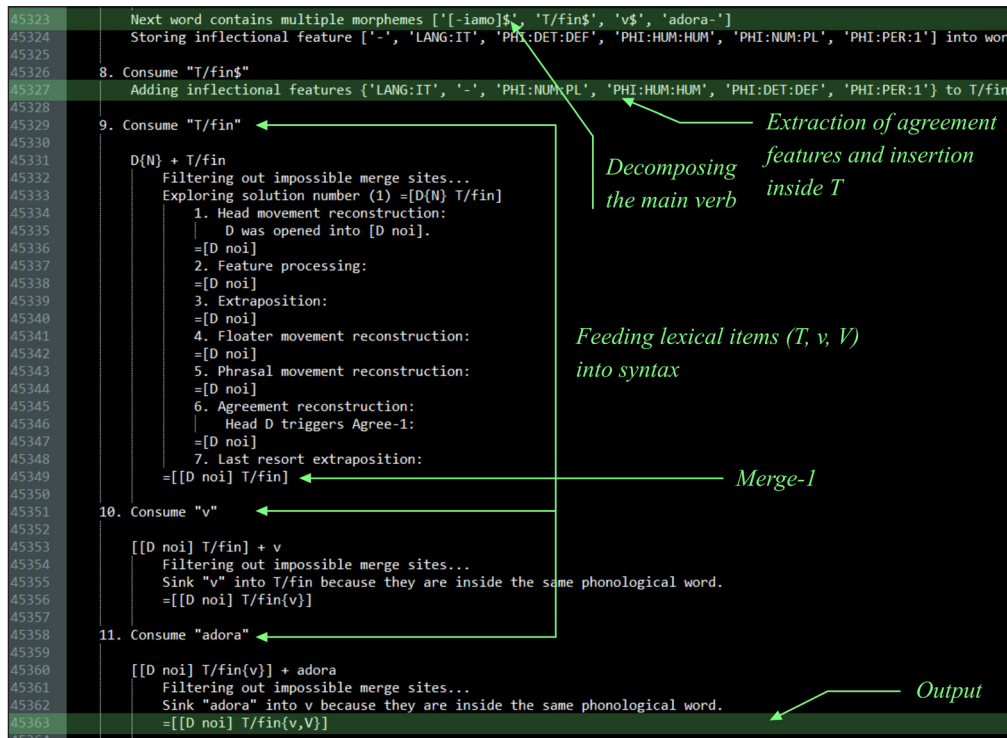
45323 Next word contains multiple morphemes ['[-iamo]$', 'T/fin$', 'v$', 'adora-']
45324 Storing inflectional feature ['-', 'LANG:IT', 'PHI:DET:DEF', 'PHI:HUM:HUM', 'PHI:NUM:PL', 'PHI:PER:1'] into wor
45325
45326 8. Consume "T/fin$"
45327 Adding inflectional features {'LANG:IT', '-', 'PHI:NUM:PL', 'PHI:HUM:HUM', 'PHI:DET:DEF', 'PHI:PER:1'} to T/fin
45328
45329 9. Consume "T/fin"
45330
45331 D{N} + T/fin
45332 Filtering out impossible merge sites...
45333 Exploring solution number (1) =[D{N} T/fin]
45334 1. Head movement reconstruction:
45335 D was opened into [D noi].
45336 =[D noi]
45337 2. Feature processing:
45338 =[D noi]
45339 3. Extraposition:
45340 =[D noi]
45341 4. Floater movement reconstruction:
45342 =[D noi]
45343 5. Phrasal movement reconstruction:
45344 =[D noi]
45345 6. Agreement reconstruction:
45346 Head D triggers Agree-1:
45347 =[D noi]
45348 7. Last resort extraposition:
45349 =[[D noi] T/fin]
45350
45351 10. Consume "v"
45352
45353 [[D noi] T/fin] + v
45354 Filtering out impossible merge sites...
45355 Sink "v" into T/fin because they are inside the same phonological word.
45356 =[[D noi] T/fin{v}]
45357
45358 11. Consume "adora"
45359
45360 [[D noi] T/fin{v}] + adora
45361 Filtering out impossible merge sites...
45362 Sink "adora" into v because they are inside the same phonological word.
45363 =[[D noi] T/fin{v,V}]

Extraction of agreement features and insertion inside T

Decomposing the main verb

Feeding lexical items (T, v, V) into syntax

Merge-1

Output